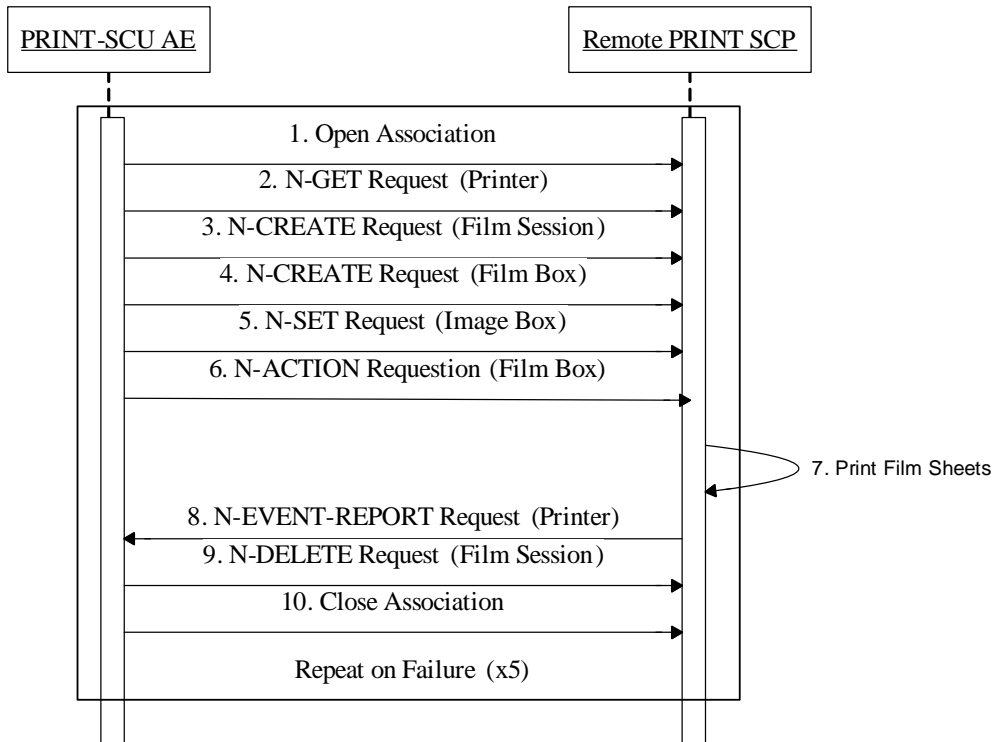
PRINT-SCU AE

Remote PRINT SCP

1. Open Association

2. N-GET Request (Printer)

3. N-CREATE Request (Film Session)

4. N-CREATE Request (Film Box)

5. N-SET Request (Image Box)

6. N-ACTION Requestion (Film Box)

7. Print Film Sheets

8. N-EVENT-REPORT Request (Printer)

9. N-DELETE Request (Film Session)

10. Close Association

Repeat on Failure (x5)